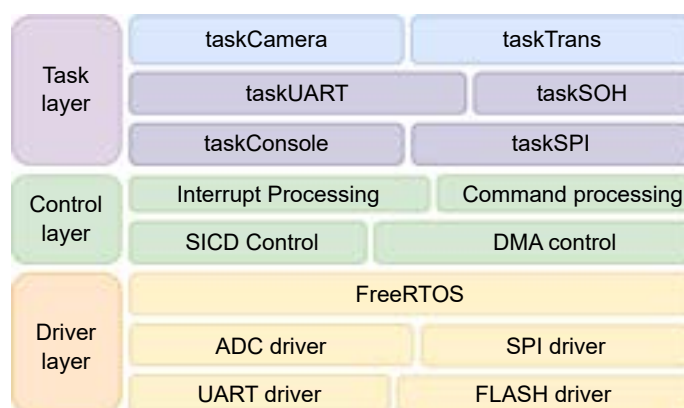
Task layer

taskCamera

taskTrans

taskUART

taskSOH

taskConsole

taskSPI

Control layer

Interrupt Processing

Command processing

SICD Control

DMA control

Driver layer

FreeRTOS

ADC driver

SPI driver

UART driver

FLASH driver